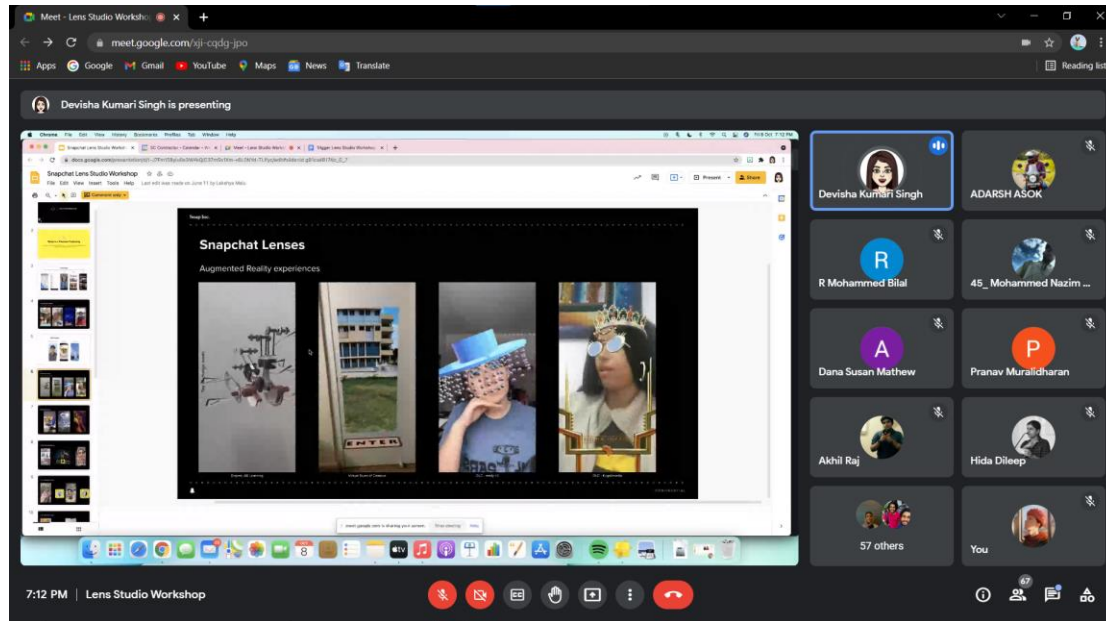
Meet - Lens Studio Worksho

meet.google.com/xji-cqdg-jpo

Apps Google Gmail YouTube Maps News Translate

Reading list

Devisha Kumari Singh is presenting

Snapchat Lens Studio Workshop

File Edit View Insert Tools Help

Present Share

Snap Inc.

Snapchat Lenses

Augmented Reality experiences

ENTER

Devisha Kumari Singh

ADARSH ASOK

R

R Mohammed Bilal

45_ Mohammed Nazim ...

A

Dana Susan Mathew

P

Pranav Muralidharan

Akhil Raj

Hida Dileep

57 others

You

7:12 PM | Lens Studio Workshop

67